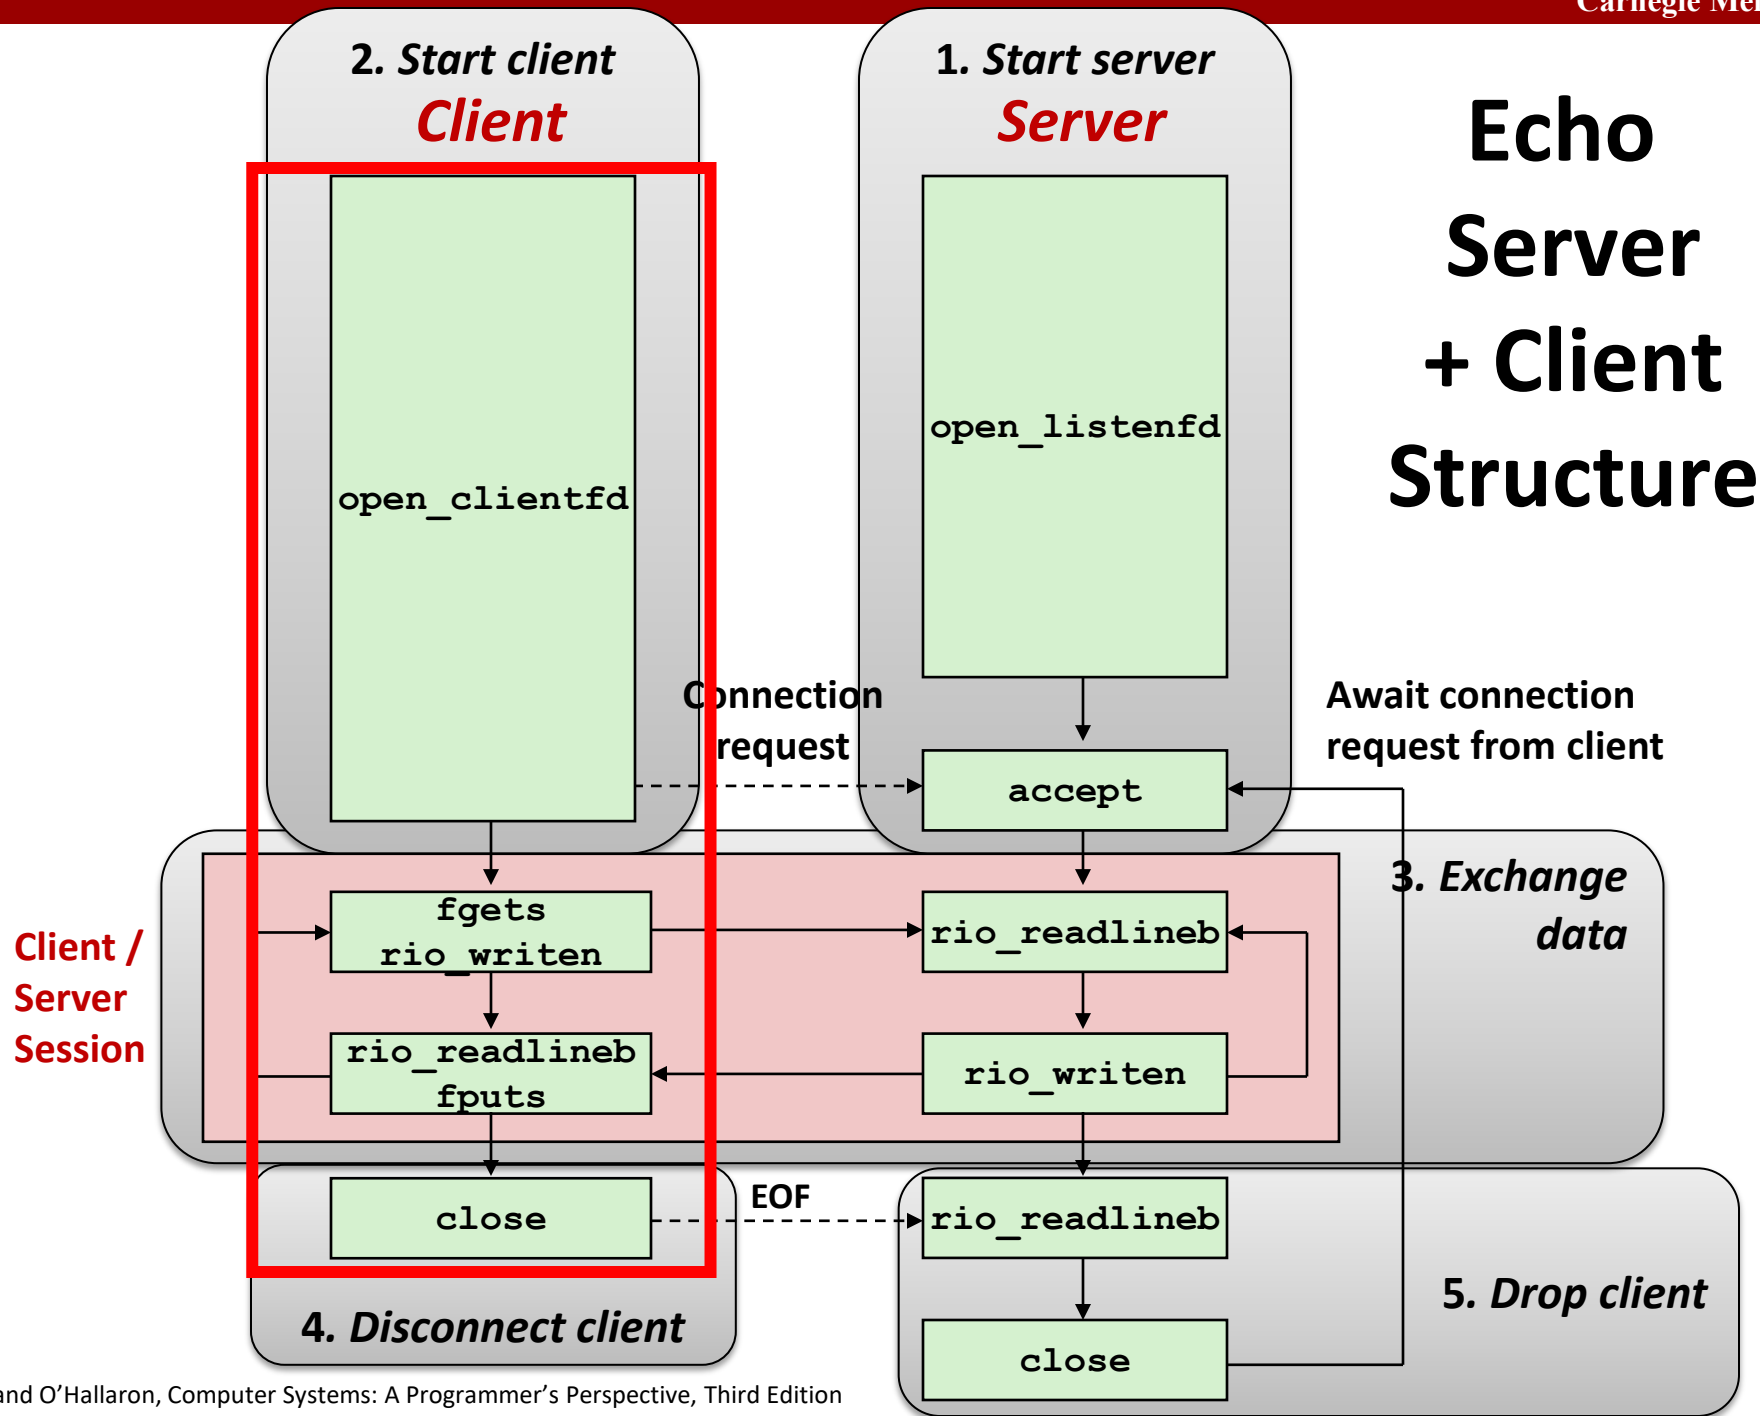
Carnegie Mel

Echo Server + Client Structure

2. Start client
Client

1. Start server
Server

open_clientfd

open_listenfd

Connection request

Await connection request from client

accept

3. Exchange data

Client / Server Session

fgets
rio_writen

rio_readlineb

rio_readlineb
fputs

rio_writen

close

EOF

rio_readlineb

4. Disconnect client

5. Drop client

close

and O'Hallaron, Computer Systems: A Programmer's Perspective, Third Edition